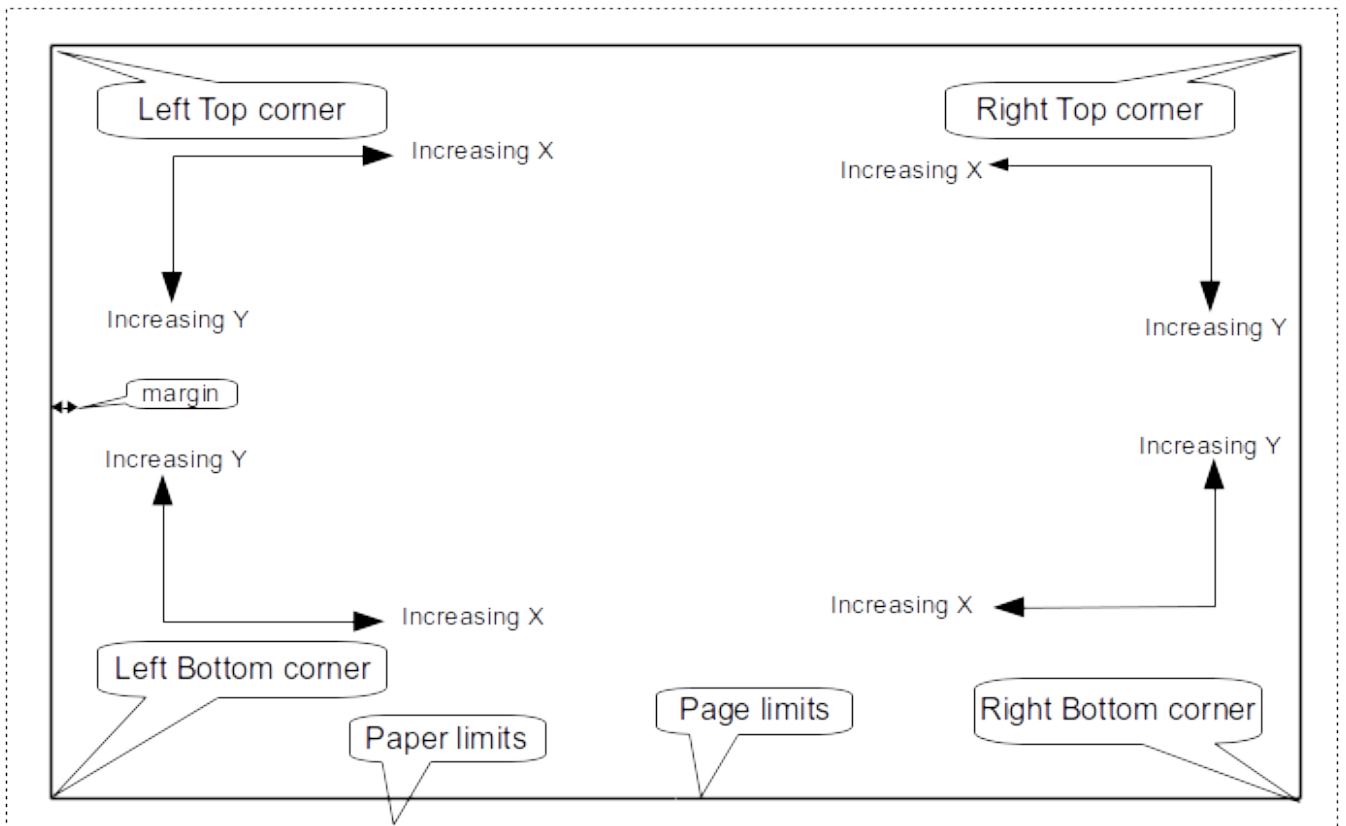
Left Top corner

Right Top corner

Increasing X

Increasing X

Increasing Y

Increasing Y

margin

Increasing Y

Increasing Y

Increasing X

Increasing X

Left Bottom corner

Page limits

Right Bottom corner

Paper limits